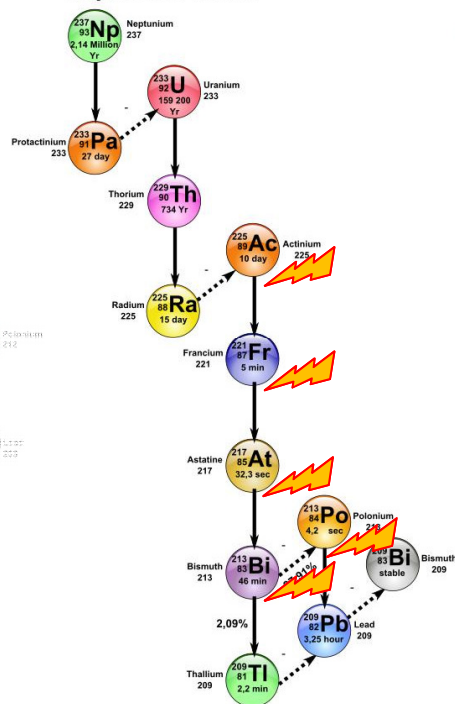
237
93 Np
2,14 Million Yr
Neptunium
237

233
92 U
159 200 Yr
Uranium
233

-

Protactinium
233
233
91 Pa
27 day

Thorium
229
229
90 Th
734 Yr

225
89 Ac
10 day
Actinium
225

-

Radium
225
225
88 Ra
15 day

Polonium
212

Francium
221
221
87 Fr
5 min

Lead
208

Astatine
217
217
85 At
32,3 sec

213
84 Po
4,2 sec
Polonium
213

Bismuth
213
213
83 Bi
46 min

97,91%

209
83 Bi
stable
Bismuth
209

-

2,09%

209
82 Pb
3,25 hour
Lead
209

Thallium
209
209
81 Tl
2,2 min

-